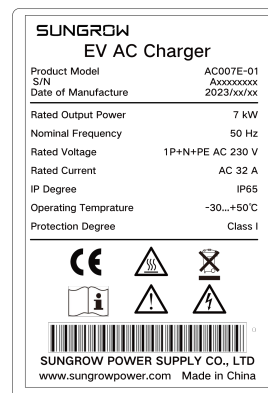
SUNGROW
EV AC Charger

| | |
|---|---|
| Product Model | AC007E-01 |
| S/N | Axxxxxxxx |
| Date of Manufacture | 2023/xx/xx |
| Rated Output Power | 7 kW |
| Nominal Frequency | 50 Hz |
| Rated Voltage | 1P+N+PE AC 230 V |
| Rated Current | AC 32 A |
| IP Degree | IP65 |
| Operating Temprature | -30...+50°C |
| Protection Degree | Class I |

CE

i

0

SUNGROW POWER SUPPLY CO., LTD
www.sungrowpower.com Made in China